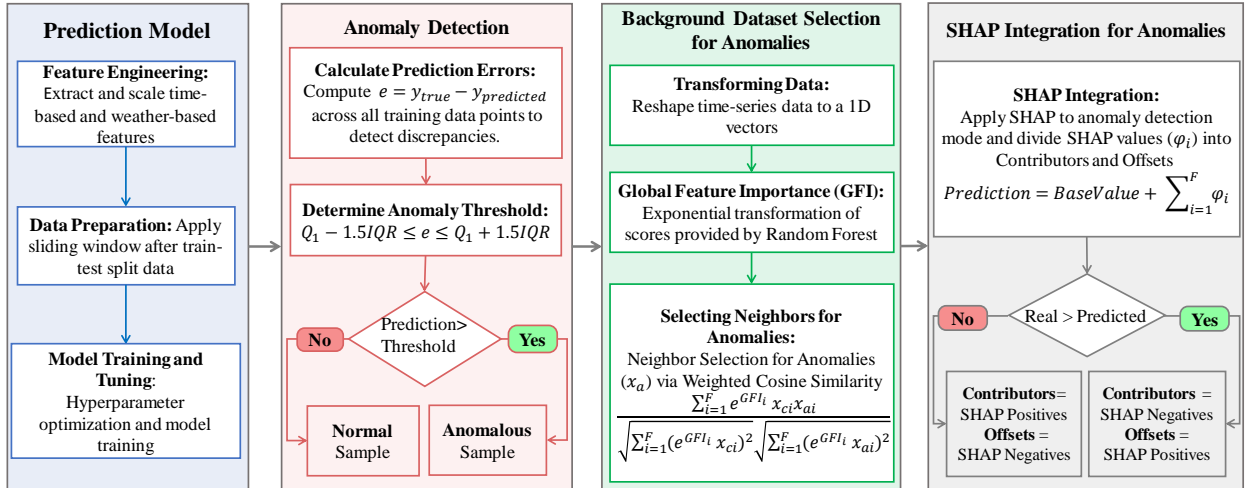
Prediction Model

Feature Engineering: Extract and scale time-based and weather-based features

Data Preparation: Apply sliding window after train-test split data

Model Training and Tuning: Hyperparameter optimization and model training

Anomaly Detection

Calculate Prediction Errors: Compute $e = y_{true} - y_{predicted}$ across all training data points to detect discrepancies.

Determine Anomaly Threshold: $Q_1 - 1.5IQR \leq e \leq Q_1 + 1.5IQR$

No

Prediction> Threshold

Yes

Normal Sample

Anomalous Sample

Background Dataset Selection for Anomalies

Transforming Data: Reshape time-series data to a 1D vectors

Global Feature Importance (GFI): Exponential transformation of scores provided by Random Forest

Selecting Neighbors for Anomalies: Neighbor Selection for Anomalies $(x_a)$ via Weighted Cosine Similarity

$\frac{\sum_{i=1}^{F} e^{GFI_i} x_{ci} x_{ai}}{\sqrt{\sum_{i=1}^{F}(e^{GFI_i} x_{ci})^2} \sqrt{\sum_{i=1}^{F}(e^{GFI_i} x_{ai})^2}}$

SHAP Integration for Anomalies

SHAP Integration: Apply SHAP to anomaly detection mode and divide SHAP values $(\varphi_i)$ into Contributors and Offsets

$Prediction = BaseValue + \sum_{i=1}^{F} \varphi_i$

No

Real > Predicted

Yes

Contributors= SHAP Positives
Offsets = SHAP Negatives

Contributors = SHAP Negatives
Offsets = SHAP Positives